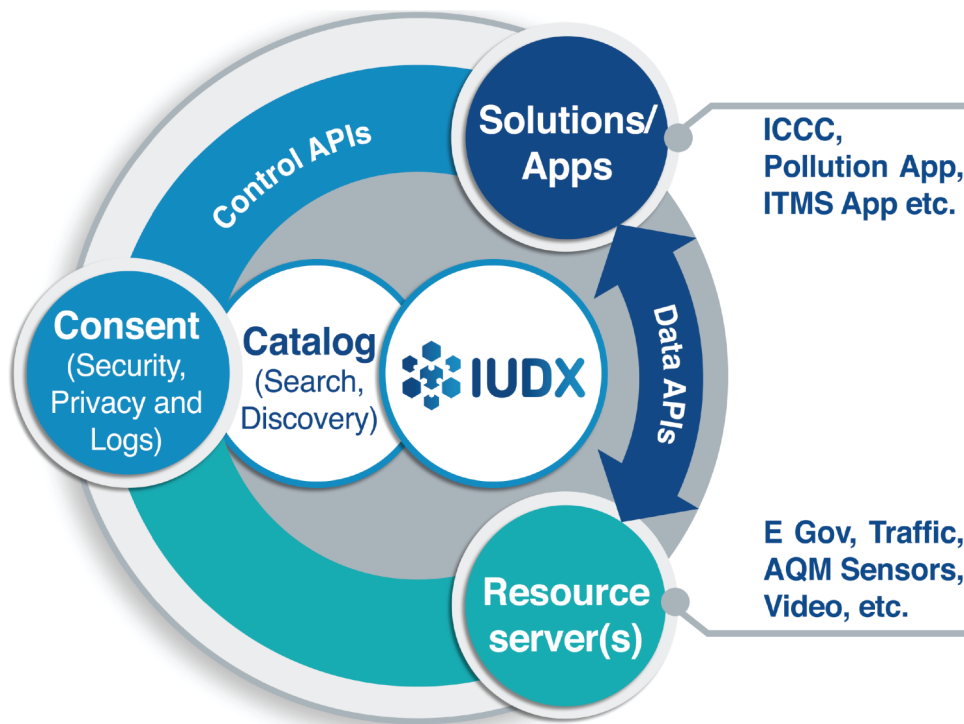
Control APIs

Solutions/ Apps

ICCC, Pollution App, ITMS App etc.

Consent (Security, Privacy and Logs)

Catalog (Search, Discovery)

IUDX

Data APIs

Resource server(s)

E Gov, Traffic, AQM Sensors, Video, etc.